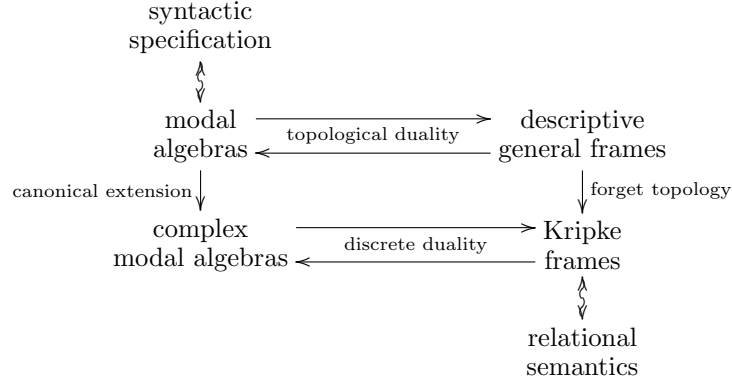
syntactic specification

modal algebras

topological duality

descriptive general frames

canonical extension

forget topology

complex modal algebras

discrete duality

Kripke frames

relational semantics